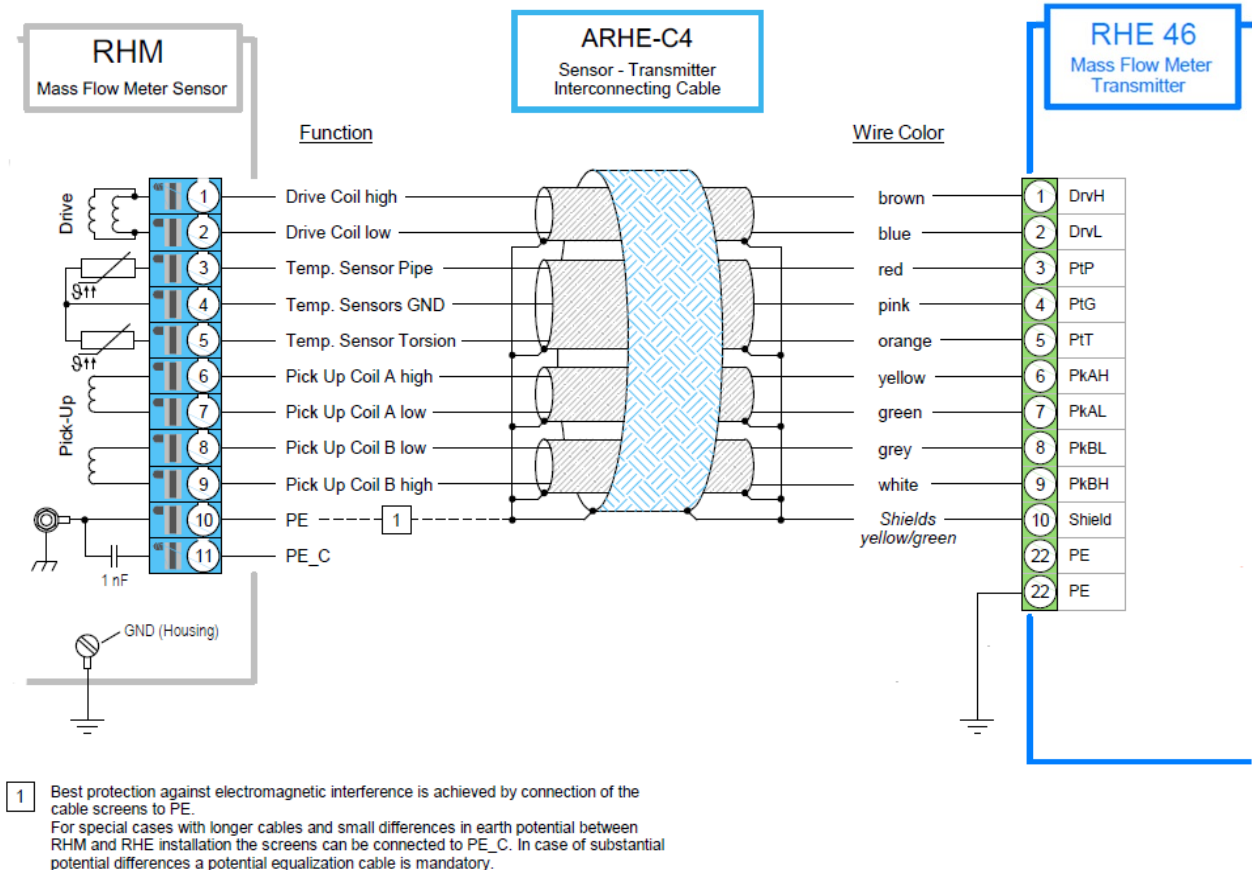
RHM
Mass Flow Meter Sensor

ARHE-C4
Sensor - Transmitter Interconnecting Cable

RHE 46
Mass Flow Meter Transmitter

Function

Wire Color

Drive

Pick-Up

$\vartheta$↑↑

$\vartheta$↑↑

| | Function | Wire Color | | |
|---|---|---|---|---|
| 1 | Drive Coil high | brown | 1 | DrvH |
| 2 | Drive Coil low | blue | 2 | DrvL |
| 3 | Temp. Sensor Pipe | red | 3 | PtP |
| 4 | Temp. Sensors GND | pink | 4 | PtG |
| 5 | Temp. Sensor Torsion | orange | 5 | PtT |
| 6 | Pick Up Coil A high | yellow | 6 | PkAH |
| 7 | Pick Up Coil A low | green | 7 | PkAL |
| 8 | Pick Up Coil B low | grey | 8 | PkBL |
| 9 | Pick Up Coil B high | white | 9 | PkBH |
| 10 | PE 1 | Shields yellow/green | 10 | Shield |
| 11 | PE_C | | 22 | PE |
| | | | 22 | PE |

1 nF

GND (Housing)

1 Best protection against electromagnetic interference is achieved by connection of the cable screens to PE.
For special cases with longer cables and small differences in earth potential between RHM and RHE installation the screens can be connected to PE_C. In case of substantial potential differences a potential equalization cable is mandatory.